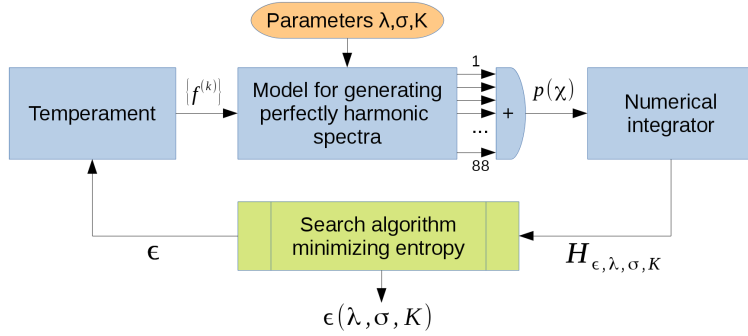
Parameters λ,σ,K

Temperament

$\{f^{(k)}\}$

Model for generating perfectly harmonic spectra

1

...

88

+

$p(\chi)$

Numerical integrator

Search algorithm minimizing entropy

$\epsilon$

$H_{\epsilon,\lambda,\sigma,K}$

$\epsilon(\lambda,\sigma,K)$